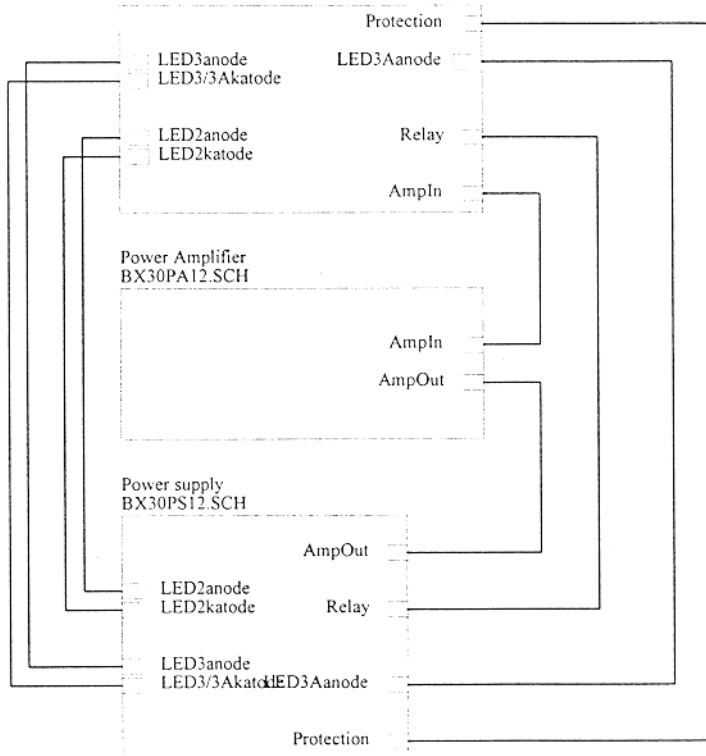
Protection

LED3anode
LED3/3Akatode

LED3Aanode

LED2anode
LED2katode

Relay

AmpIn

Power Amplifier
BX30PA12.SCH

AmpIn

AmpOut

Power supply
BX30PS12.SCH

AmpOut

LED2anode
LED2katode

Relay

LED3anode
LED3/3Akatode

LED3Aanode

Protection